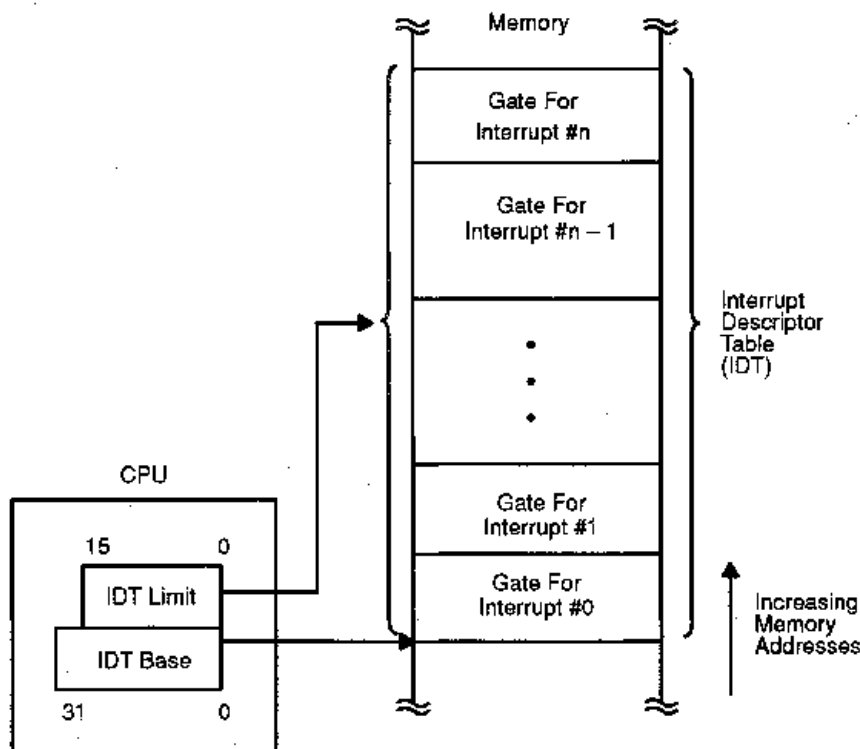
Memory

Gate For Interrupt #n

Gate For Interrupt #n – 1

•
•
•

Gate For Interrupt #1

Gate For Interrupt #0

Interrupt Descriptor Table (IDT)

Increasing Memory Addresses

CPU

15 0

IDT Limit

IDT Base

31 0